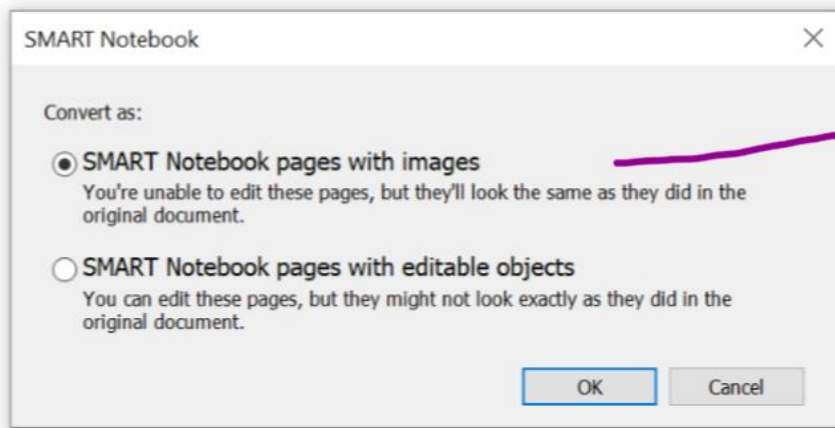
SMART Notebook

Convert as:

SMART Notebook pages with images
You're unable to edit these pages, but they'll look the same as they did in the original document.

SMART Notebook pages with editable objects
You can edit these pages, but they might not look exactly as they did in the original document.

OK
Cancel